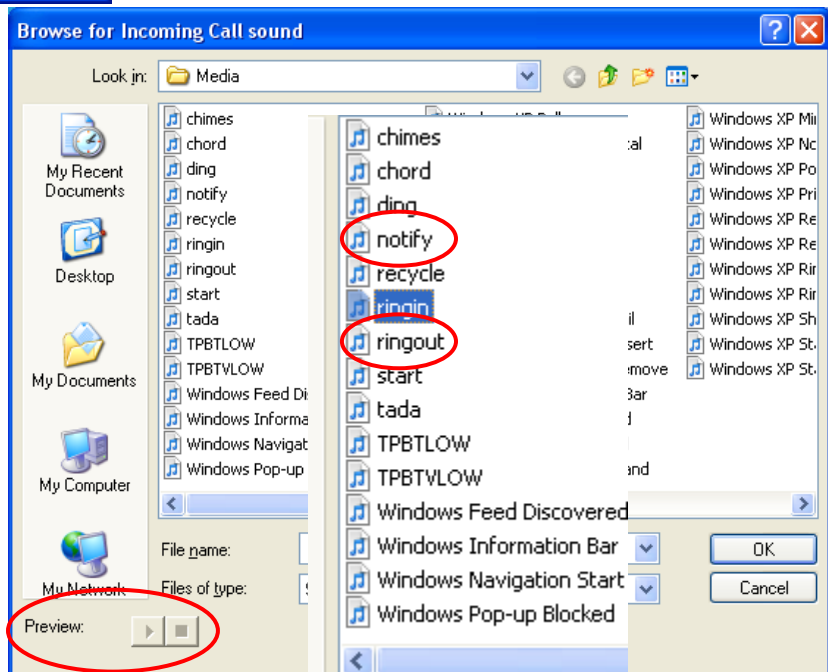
Browse for Incoming Call sound

Look in: Media

My Recent Documents

Desktop

My Documents

My Computer

My Network

chimes
chord
ding
notify
recycle
ringin
ringout
start
tada
TPBTLOW
TPBTVLOW
Windows Feed Di
Windows Informa
Windows Navigat
Windows Pop-up

chimes
chord
ding
notify
recycle
ringin
ringout
start
tada
TPBTLOW
TPBTVLOW
Windows Feed Discovered
Windows Information Bar
Windows Navigation Start
Windows Pop-up Blocked

tal
il
sert
emove
Bar
d
and

Windows XP Mi
Windows XP No
Windows XP Po
Windows XP Pri
Windows XP Re
Windows XP Re
Windows XP Rir
Windows XP Rir
Windows XP Sh
Windows XP St
Windows XP St

File name:
Files of type:

OK
Cancel

Preview: